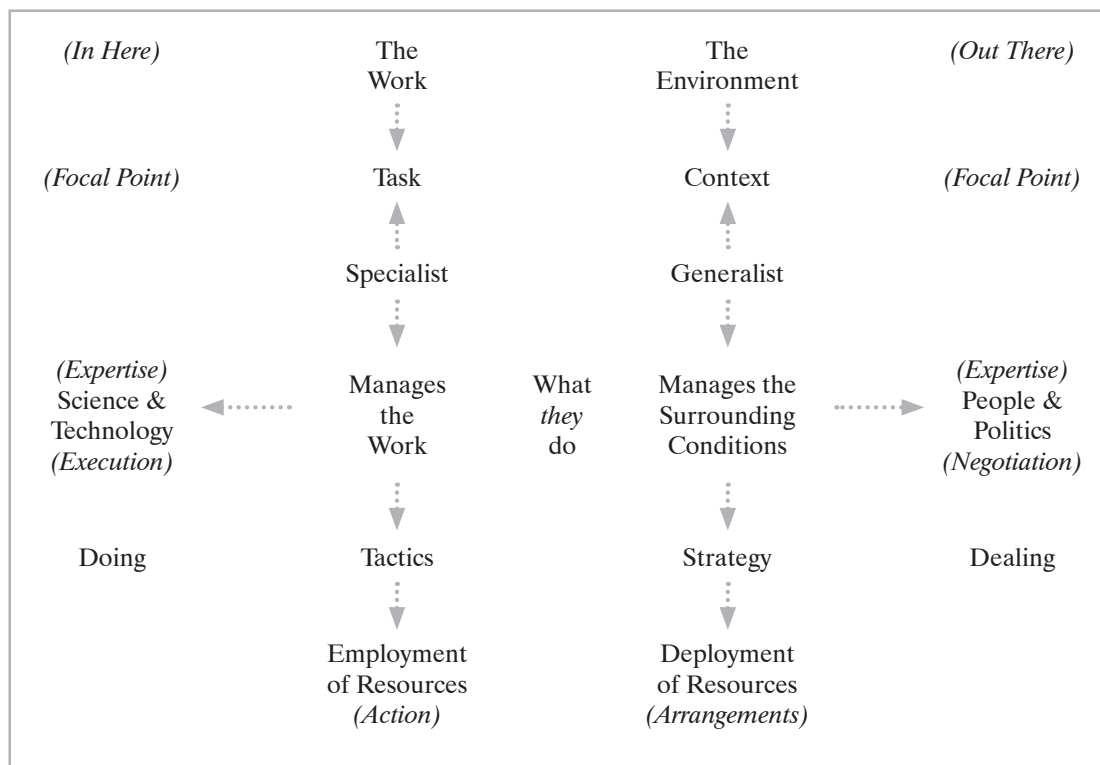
(In Here)

The Work

The Environment

(Out There)

(Focal Point)

Task

Context

(Focal Point)

Specialist

Generalist

(Expertise)
Science & Technology
(Execution)

Manages the Work

What *they* do

Manages the Surrounding Conditions

(Expertise)
People & Politics
(Negotiation)

Doing

Tactics

Strategy

Dealing

Employment of Resources
(Action)

Deployment of Resources
(Arrangements)